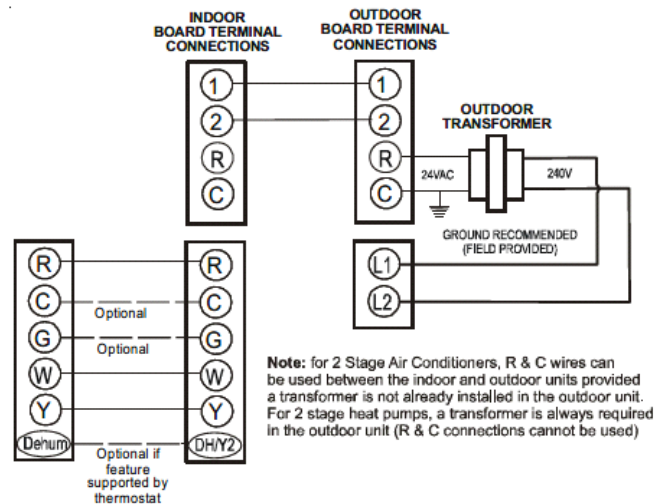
INDOOR BOARD TERMINAL CONNECTIONS

OUTDOOR BOARD TERMINAL CONNECTIONS

OUTDOOR TRANSFORMER

1
2
R
C

1
2
R
C

24VAC

240V

GROUND RECOMMENDED (FIELD PROVIDED)

L1
L2

R
C
G
W
Y
Dehum

Optional
Optional

Optional if feature supported by thermostat

R
C
G
W
Y
DH/Y2

Note: for 2 Stage Air Conditioners, R & C wires can be used between the indoor and outdoor units provided a transformer is not already installed in the outdoor unit. For 2 stage heat pumps, a transformer is always required in the outdoor unit (R & C connections cannot be used)